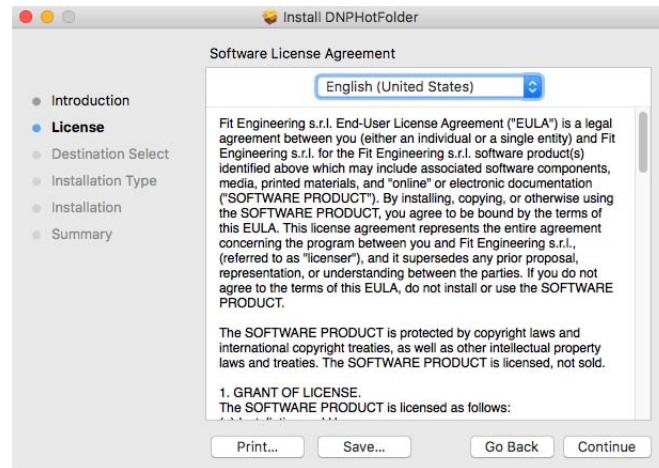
Install DNPHotFolder

Software License Agreement

English (United States)

Introduction
License
Destination Select
Installation Type
Installation
Summary

Fit Engineering s.r.l. End-User License Agreement ("EULA") is a legal agreement between you (either an individual or a single entity) and Fit Engineering s.r.l. for the Fit Engineering s.r.l. software product(s) identified above which may include associated software components, media, printed materials, and "online" or electronic documentation ("SOFTWARE PRODUCT"). By installing, copying, or otherwise using the SOFTWARE PRODUCT, you agree to be bound by the terms of this EULA. This license agreement represents the entire agreement concerning the program between you and Fit Engineering s.r.l., (referred to as "licenser"), and it supersedes any prior proposal, representation, or understanding between the parties. If you do not agree to the terms of this EULA, do not install or use the SOFTWARE PRODUCT.

The SOFTWARE PRODUCT is protected by copyright laws and international copyright treaties, as well as other intellectual property laws and treaties. The SOFTWARE PRODUCT is licensed, not sold.

1. GRANT OF LICENSE.
The SOFTWARE PRODUCT is licensed as follows:
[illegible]

Print...
Save...
Go Back
Continue